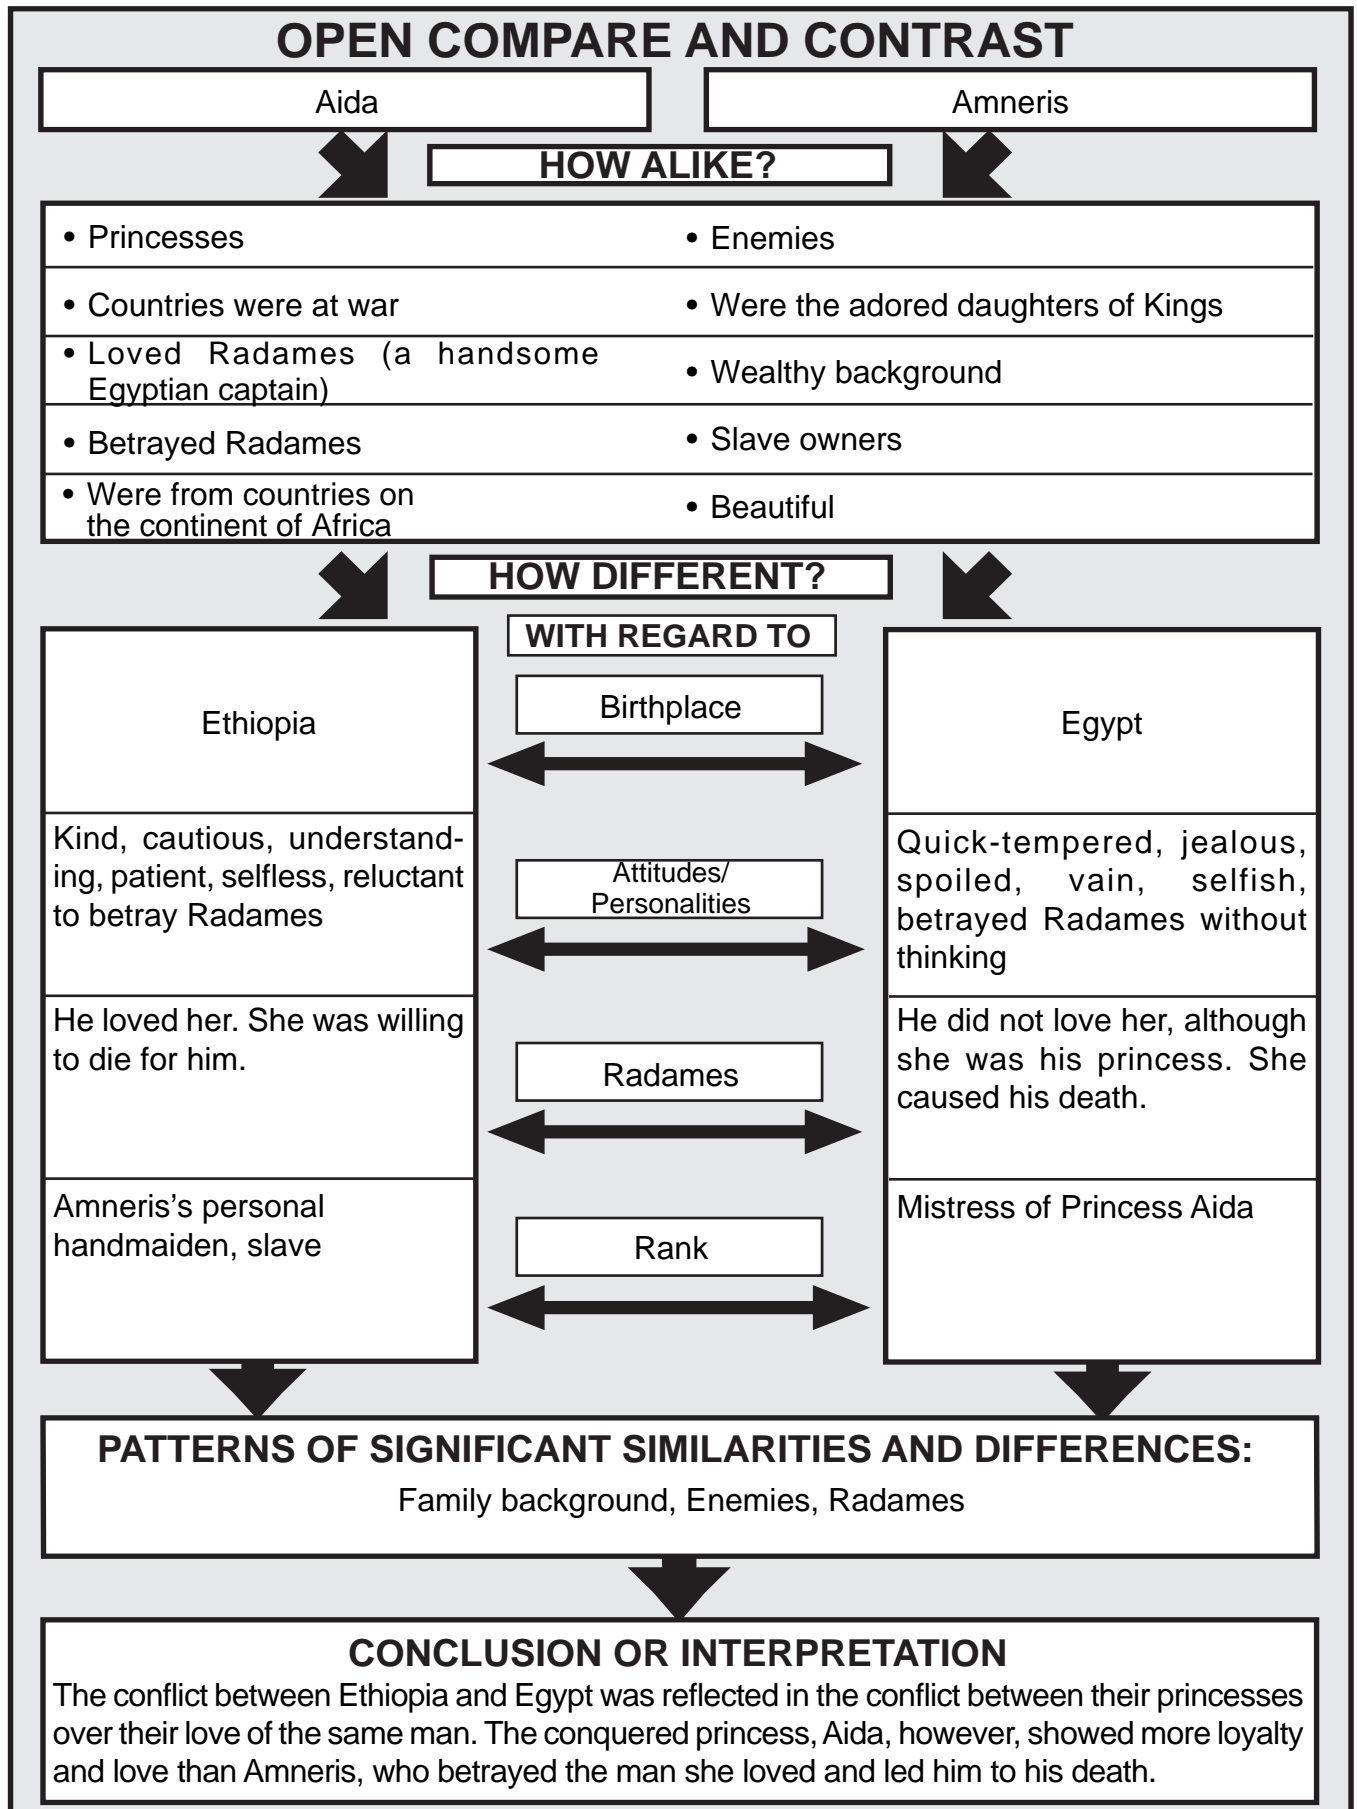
OPEN COMPARE AND CONTRAST

Aida

Amneris

HOW ALIKE?

| | |
|---|---|
| • Princesses | • Enemies |
| • Countries were at war | • Were the adored daughters of Kings |
| • Loved Radames (a handsome Egyptian captain) | • Wealthy background |
| • Betrayed Radames | • Slave owners |
| • Were from countries on the continent of Africa | • Beautiful |

HOW DIFFERENT?

WITH REGARD TO

| Aida | With regard to | Amneris |
|---|---|---|
| Ethiopia | Birthplace | Egypt |
| Kind, cautious, understanding, patient, selfless, reluctant to betray Radames | Attitudes/ Personalities | Quick-tempered, jealous, spoiled, vain, selfish, betrayed Radames without thinking |
| He loved her. She was willing to die for him. | Radames | He did not love her, although she was his princess. She caused his death. |
| Amneris's personal handmaiden, slave | Rank | Mistress of Princess Aida |

PATTERNS OF SIGNIFICANT SIMILARITIES AND DIFFERENCES:
Family background, Enemies, Radames

CONCLUSION OR INTERPRETATION
The conflict between Ethiopia and Egypt was reflected in the conflict between their princesses over their love of the same man. The conquered princess, Aida, however, showed more loyalty and love than Amneris, who betrayed the man she loved and led him to his death.